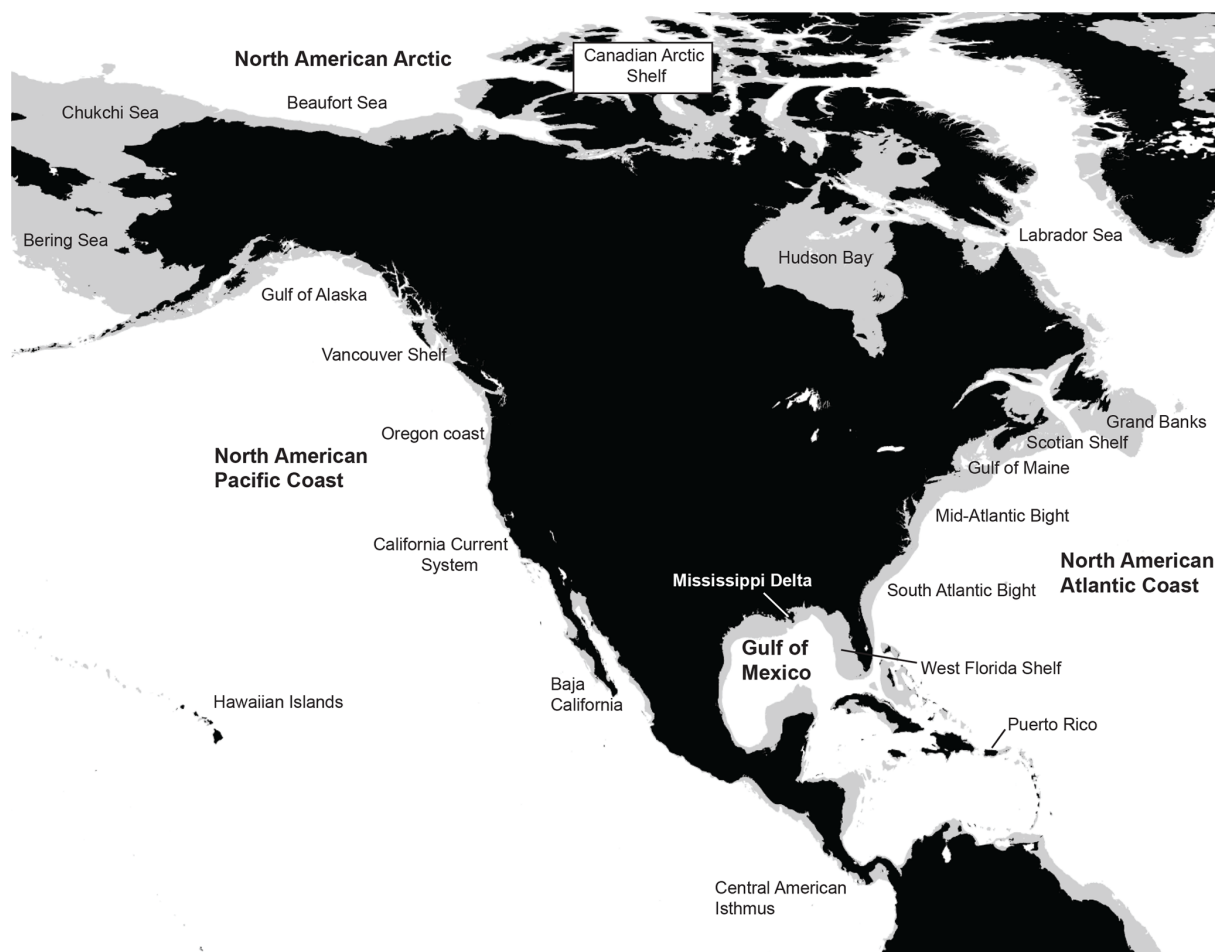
North American Arctic

Canadian Arctic Shelf

Chukchi Sea

Beaufort Sea

Bering Sea

Labrador Sea

Hudson Bay

Gulf of Alaska

Vancouver Shelf

Grand Banks

Oregon coast

Scotian Shelf

North American Pacific Coast

Gulf of Maine

Mid-Atlantic Bight

California Current System

North American Atlantic Coast

Mississippi Delta

South Atlantic Bight

Gulf of Mexico

West Florida Shelf

Baja California

Hawaiian Islands

Puerto Rico

Central American Isthmus